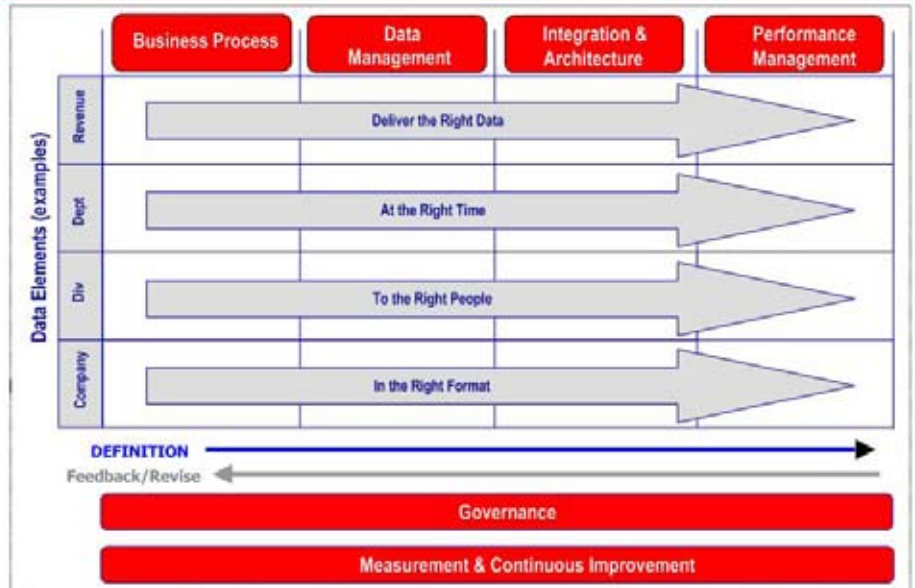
Business Process

Data Management

Integration & Architecture

Performance Management

Data Elements (examples)

Revenue

Deliver the Right Data

Dept

At the Right Time

Div

To the Right People

Company

In the Right Format

DEFINITION

Feedback/Revise

Governance

Measurement & Continuous Improvement